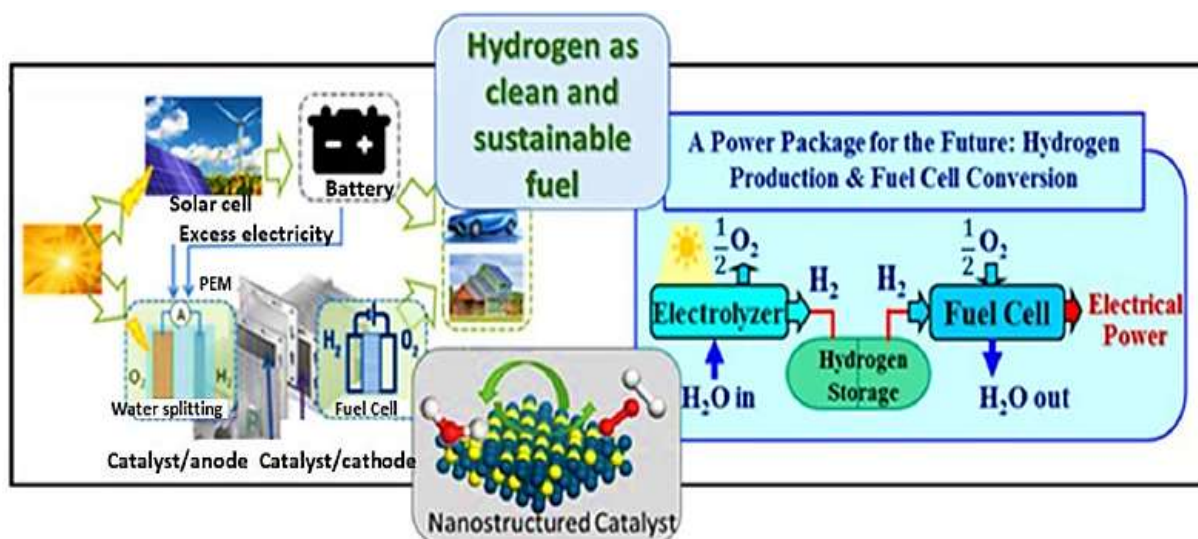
Hydrogen as clean and sustainable fuel

Solar cell

Battery

Excess electricity

PEM

A

$O_2$

$H_2$

Water splitting

$H_2$

$O_2$

Fuel Cell

Catalyst/anode Catalyst/cathode

Nanostructured Catalyst

A Power Package for the Future: Hydrogen Production & Fuel Cell Conversion

$\frac{1}{2}O_2$

Electrolyzer

$H_2O$ in

$H_2$

Hydrogen Storage

$H_2$

$\frac{1}{2}O_2$

Fuel Cell

Electrical Power

$H_2O$ out